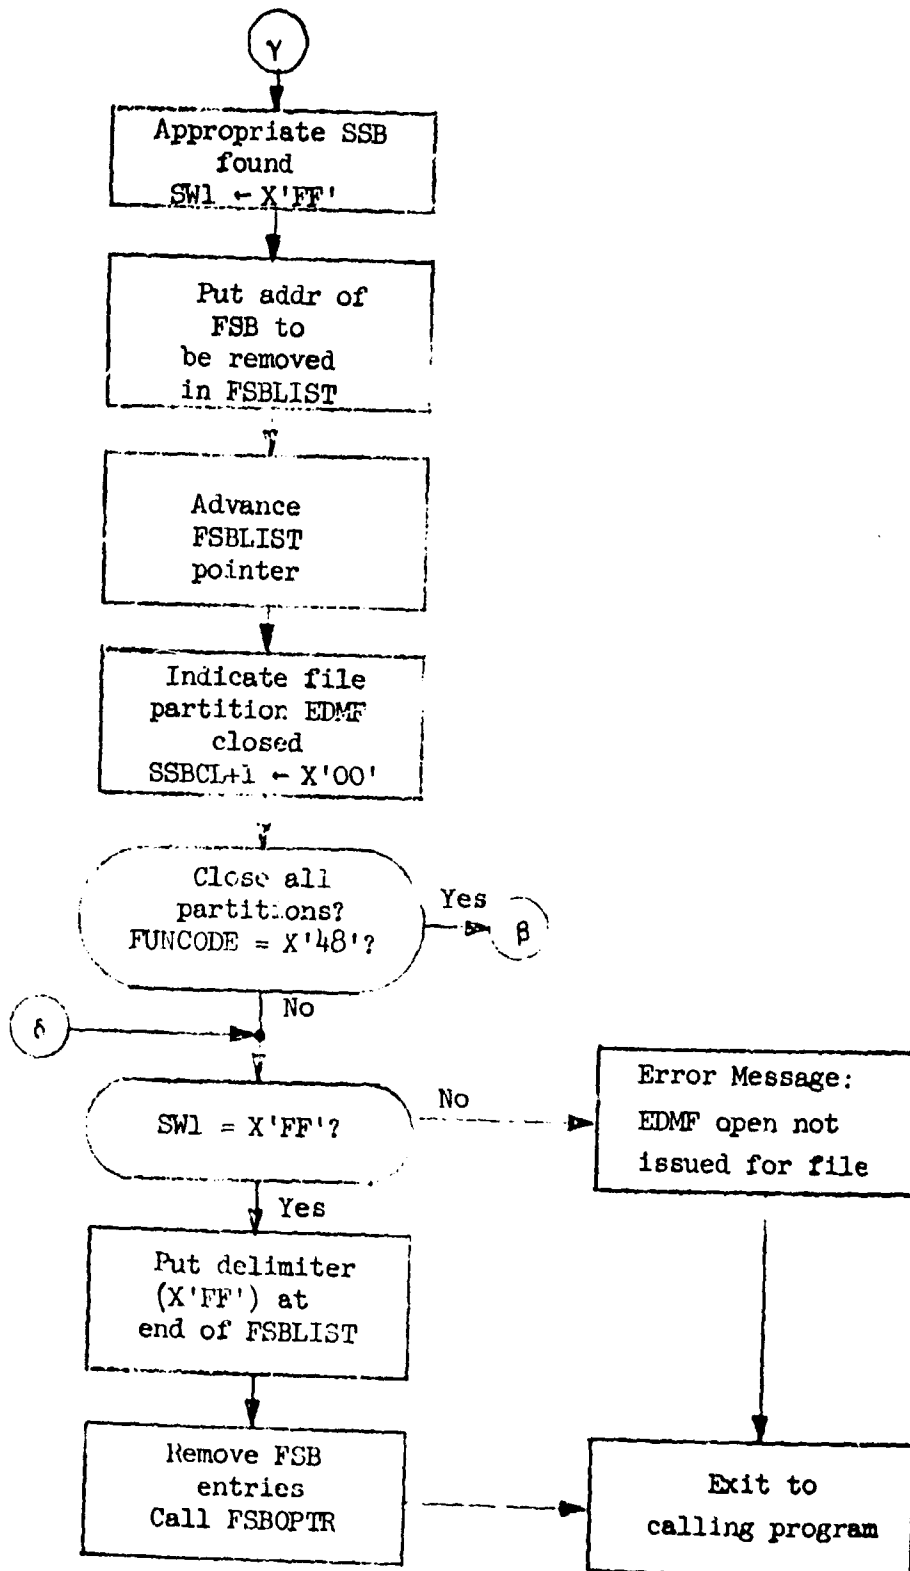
γ

Appropriate SSB found
SW1 ← X'FF'

Put addr of FSB to be removed in FSBLIST

Advance FSBLIST pointer

Indicate file partition EDMF closed
SSBCL+1 ← X'00'

Close all partitions?
FUNCODE = X'48'?

Yes

β

No

δ

SW1 = X'FF'?

No

Error Message:
EDMF open not issued for file

Yes

Put delimiter (X'FF') at end of FSBLIST

Remove FSB entries
Call FSBOPTR

Exit to calling program